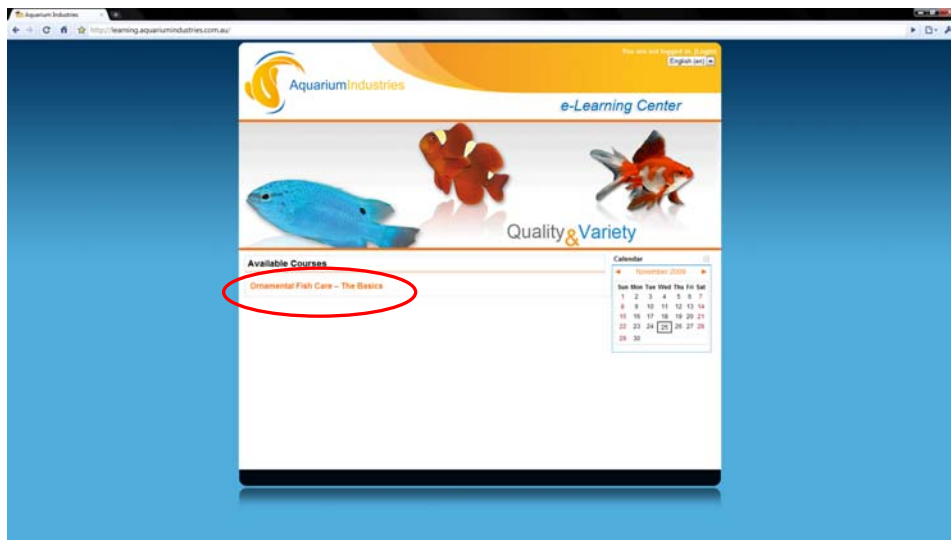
Aquarium Industries
http://learning.aquariumindustries.com.au/

You are not logged in. (Login)
English (en)

AquariumIndustries
e-Learning Center

Quality & Variety

Available Courses
Ornamental Fish Care – The Basics

Calendar
November 2009

| Sun | Mon | Tue | Wed | Thu | Fri | Sat |
|---|---|---|---|---|---|---|
| 1 | 2 | 3 | 4 | 5 | 6 | 7 |
| 8 | 9 | 10 | 11 | 12 | 13 | 14 |
| 15 | 16 | 17 | 18 | 19 | 20 | 21 |
| 22 | 23 | 24 | 25 | 26 | 27 | 28 |
| 29 | 30 | | | | | |